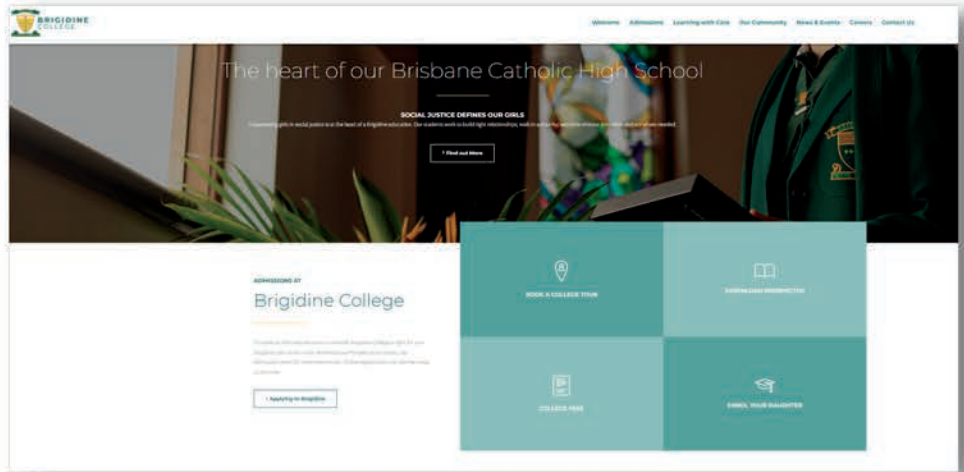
BRIGIDINE COLLEGE

Welcome Admissions Learning with Care Our Community News & Events Careers Contact Us

The heart of our Brisbane Catholic High School

SOCIAL JUSTICE DEFINES OUR GIRLS

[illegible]

> Find out More

ADMISSIONS AT

Brigidine College

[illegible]

> Applying to Brigidine

BOOK A COLLEGE TOUR

CURRICULUM HANDBOOK

COLLEGE FEES

ENROL YOUR DAUGHTER